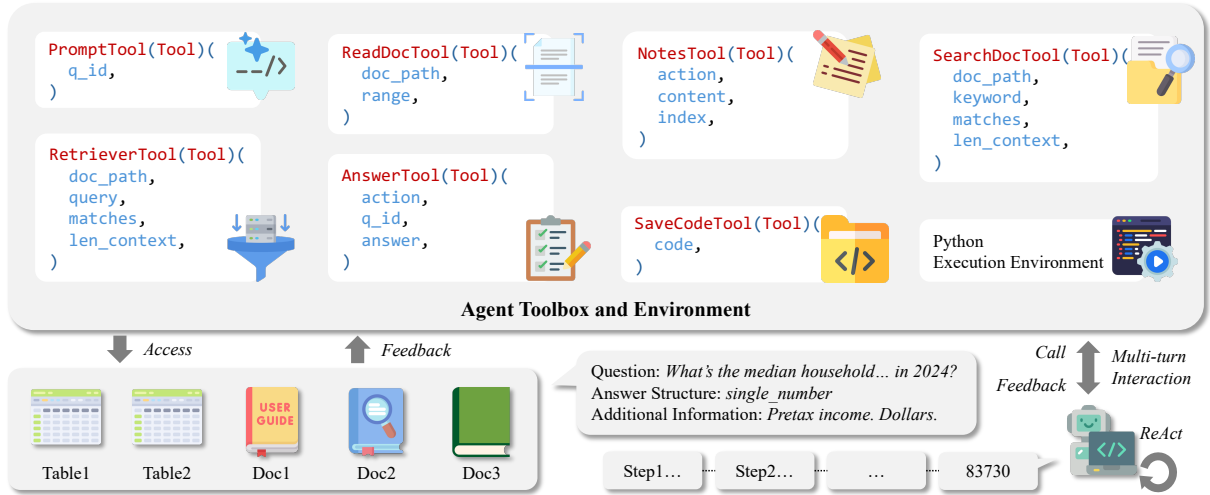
PromptTool(Tool)(
q_id,
)

ReadDocTool(Tool)(
doc_path,
range,
)

NotesTool(Tool)(
action,
content,
index,
)

SearchDocTool(Tool)(
doc_path,
keyword,
matches,
len_context,
)

RetrieverTool(Tool)(
doc_path,
query,
matches,
len_context,
)

AnswerTool(Tool)(
action,
q_id,
answer,
)

SaveCodeTool(Tool)(
code,
)

Python
Execution Environment

Agent Toolbox and Environment

Access

Feedback

Call

Feedback

Multi-turn
Interaction

Table1 Table2 USER GUIDE Doc1 Doc2 Doc3

Question: What's the median household… in 2024?
Answer Structure: single_number
Additional Information: Pretax income. Dollars.

ReAct

Step1… Step2… … 83730